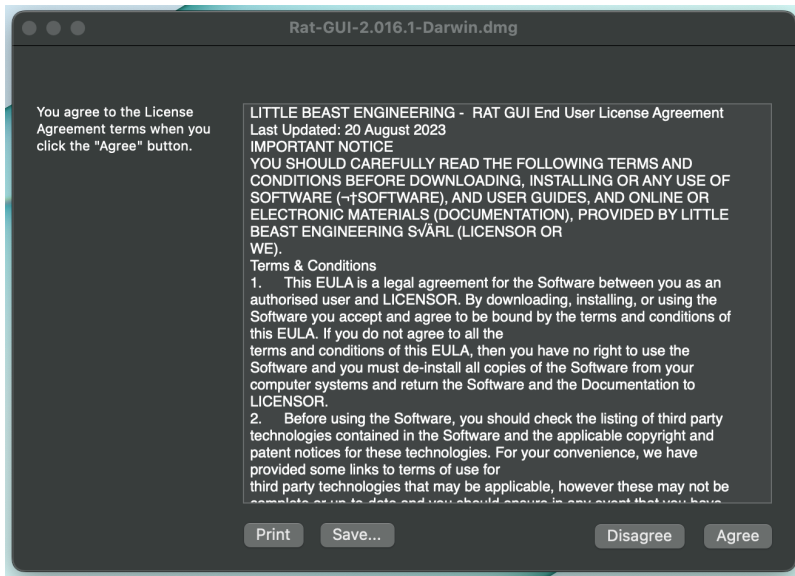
Rat-GUI-2.016.1-Darwin.dmg

You agree to the License Agreement terms when you click the "Agree" button.

LITTLE BEAST ENGINEERING - RAT GUI End User License Agreement
Last Updated: 20 August 2023
IMPORTANT NOTICE
YOU SHOULD CAREFULLY READ THE FOLLOWING TERMS AND CONDITIONS BEFORE DOWNLOADING, INSTALLING OR ANY USE OF SOFTWARE (¬†SOFTWARE), AND USER GUIDES, AND ONLINE OR ELECTRONIC MATERIALS (DOCUMENTATION), PROVIDED BY LITTLE BEAST ENGINEERING S√ÄRL (LICENSOR OR
WE).
Terms & Conditions
1. This EULA is a legal agreement for the Software between you as an authorised user and LICENSOR. By downloading, installing, or using the Software you accept and agree to be bound by the terms and conditions of this EULA. If you do not agree to all the
terms and conditions of this EULA, then you have no right to use the Software and you must de-install all copies of the Software from your computer systems and return the Software and the Documentation to LICENSOR.
2. Before using the Software, you should check the listing of third party technologies contained in the Software and the applicable copyright and patent notices for these technologies. For your convenience, we have provided some links to terms of use for
third party technologies that may be applicable, however these may not be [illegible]

Print Save... Disagree Agree